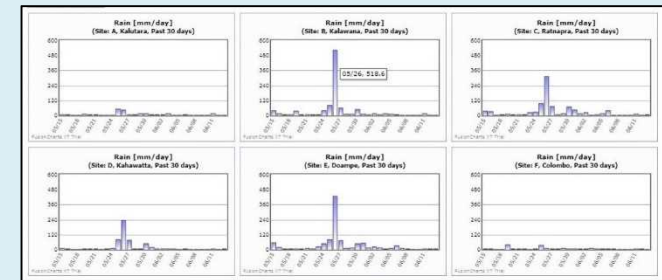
Rain [mm/day]
(Site: A, Kalutara, Past 30 days)

600
480
360
240
120
0

FusionCharts XT Trial

Rain [mm/day]
(Site: B, Kalawana, Past 30 days)

600
480
360
240
120
0

05/26, 518.6

FusionCharts XT Trial

Rain [mm/day]
(Site: C, Ratnapra, Past 30 days)

600
480
360
240
120
0

FusionCharts XT Trial

Rain [mm/day]
(Site: D, Kahawatta, Past 30 days)

600
480
360
240
120
0

FusionCharts XT Trial

Rain [mm/day]
(Site: E, Doampe, Past 30 days)

600
480
360
240
120
0

FusionCharts XT Trial

Rain [mm/day]
(Site: F, Colombo, Past 30 days)

600
480
360
240
120
0

FusionCharts XT Trial